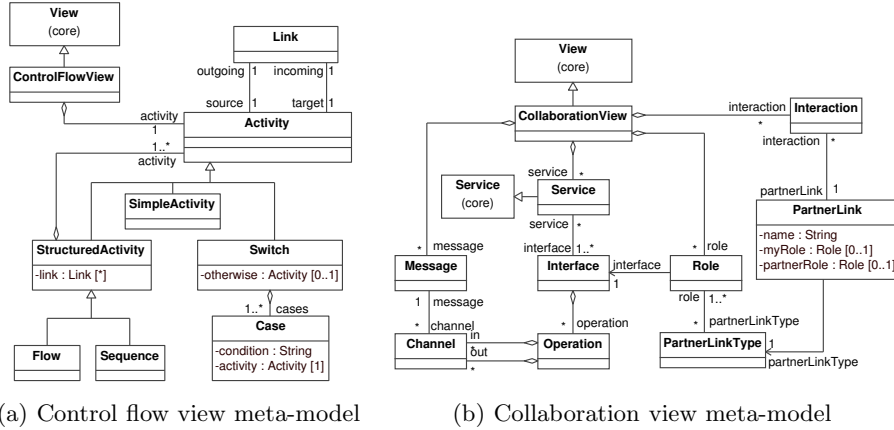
View
(core)

ControlFlowView

Link

outgoing 1
incoming 1
source 1
target 1

activity
1

Activity

1..*
activity

SimpleActivity

StructuredActivity
-link : Link [*]

Switch
-otherwise : Activity [0..1]

1..*
cases

Case
-condition : String
-activity : Activity [1]

Flow

Sequence

(a) Control flow view meta-model

View
(core)

CollaborationView

interaction
*

Interaction

interaction
*

service
*

Service
(core)

Service

service
*

partnerLink
1

PartnerLink
-name : String
-myRole : Role [0..1]
-partnerRole : Role [0..1]

*
message

Message

interface
1..*

Interface

interface
1

*
role

Role

1
message

*
channel

Channel

in
out
*

*
operation

Operation

role
1..*

*
partnerLinkType

PartnerLinkType

1
partnerLinkType

(b) Collaboration view meta-model